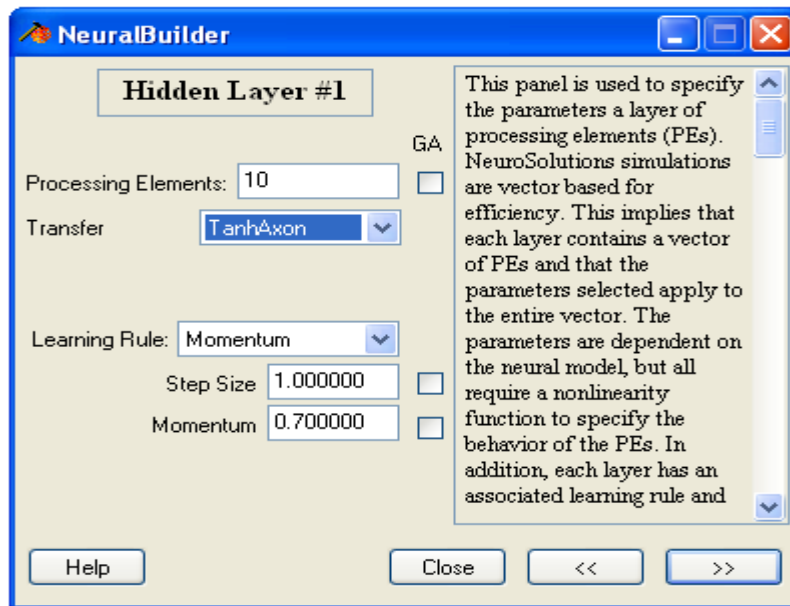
NeuralBuilder

Hidden Layer #1

GA

Processing Elements: 10

Transfer TanhAxon

Learning Rule: Momentum

Step Size 1.000000

Momentum 0.700000

This panel is used to specify the parameters a layer of processing elements (PEs). NeuroSolutions simulations are vector based for efficiency. This implies that each layer contains a vector of PEs and that the parameters selected apply to the entire vector. The parameters are dependent on the neural model, but all require a nonlinearity function to specify the behavior of the PEs. In addition, each layer has an associated learning rule and

Help

Close

<<

>>